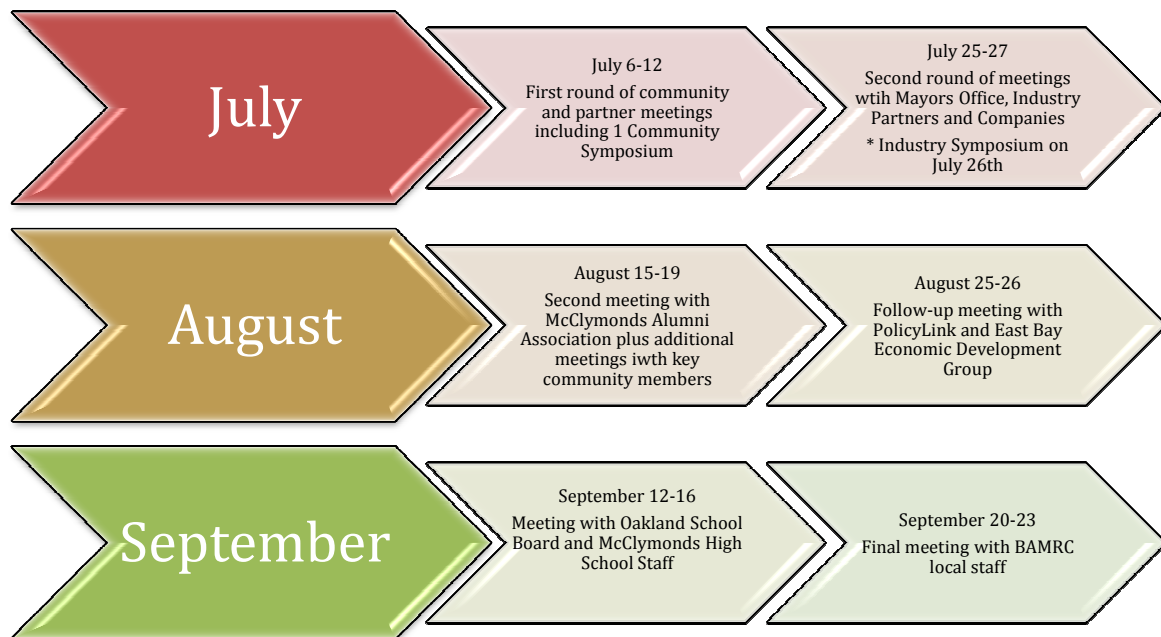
July

July 6-12
First round of community and partner meetings including 1 Community Symposium

July 25-27
Second round of meetings wtih Mayors Office, Industry Partners and Companies

* Industry Symposium on July 26th

August

August 15-19
Second meeting with McClymonds Alumni Association plus additional meetings iwth key community members

August 25-26
Follow-up meeting with PolicyLink and East Bay Economic Development Group

September

September 12-16
Meeting with Oakland School Board and McClymonds High School Staff

September 20-23
Final meeting with BAMRC local staff